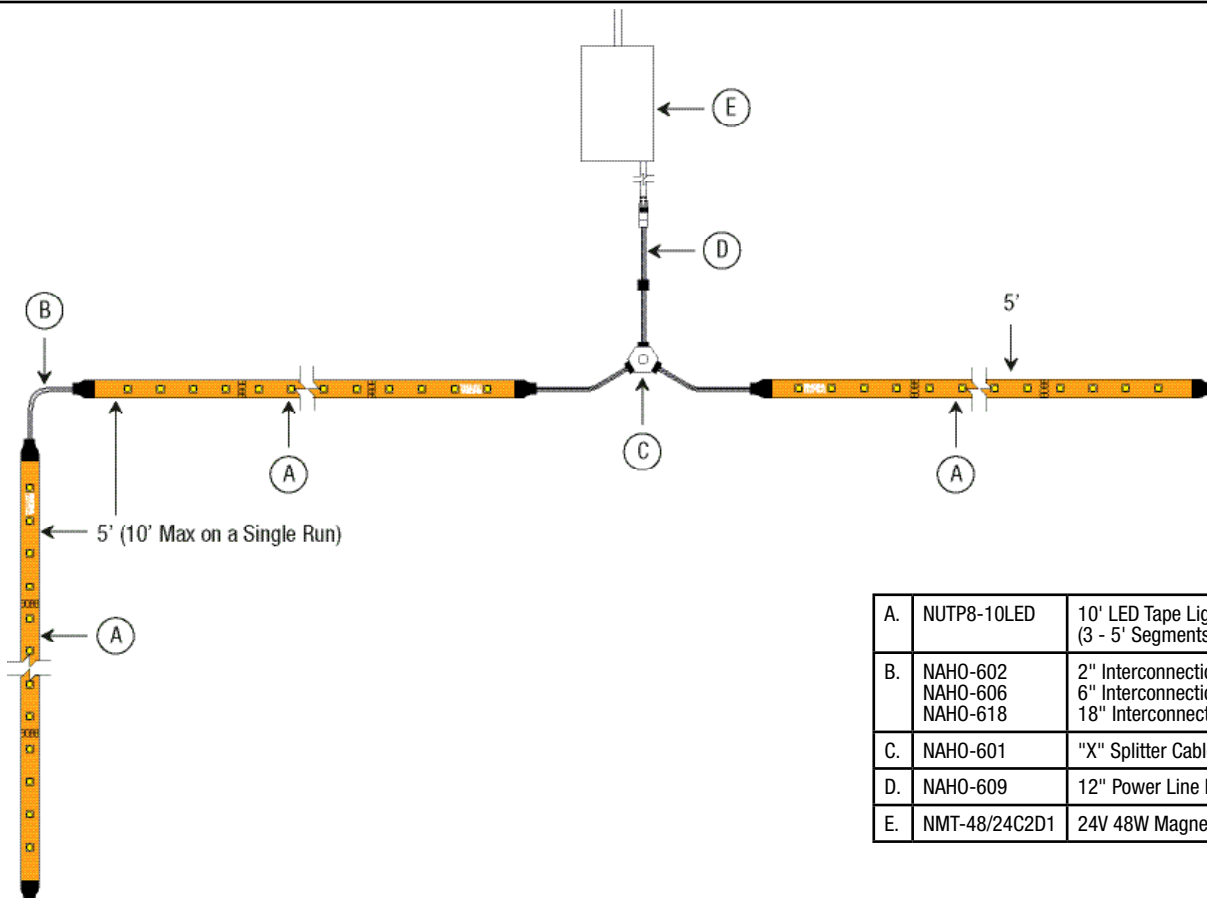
E

D

B

5'

C

A

A

5' (10' Max on a Single Run)

A

| A. | NUTP8-10LED | 10' LED Tape Lig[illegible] (3 - 5' Segments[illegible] |
|---|---|---|
| B. | NAHO-602 NAHO-606 NAHO-618 | 2" Interconnectio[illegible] 6" Interconnectio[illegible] 18" Interconnect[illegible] |
| C. | NAHO-601 | "X" Splitter Cabl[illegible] |
| D. | NAHO-609 | 12" Power Line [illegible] |
| E. | NMT-48/24C2D1 | 24V 48W Magne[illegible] |